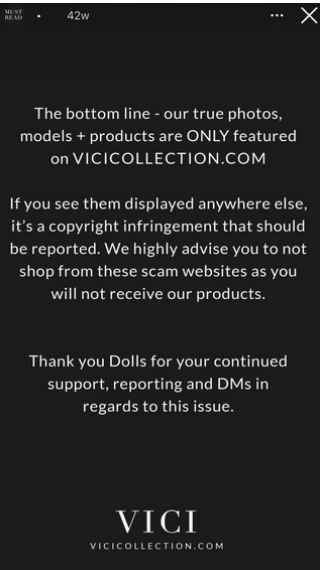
MUST READ • 42w ··· X

The bottom line - our true photos, models + products are ONLY featured on VICICOLLECTION.COM

If you see them displayed anywhere else, it's a copyright infringement that should be reported. We highly advise you to not shop from these scam websites as you will not receive our products.

Thank you Dolls for your continued support, reporting and DMs in regards to this issue.

VICI
VICICOLLECTION.COM